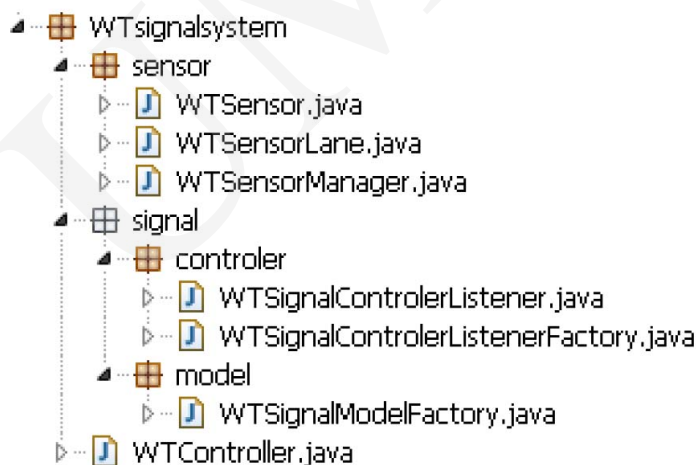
WTsignalsystem
sensor
WTSensor.java
WTSensorLane.java
WTSensorManager.java
signal
controler
WTSignalControlerListener.java
WTSignalControlerListenerFactory.java
model
WTSignalModelFactory.java
WTController.java